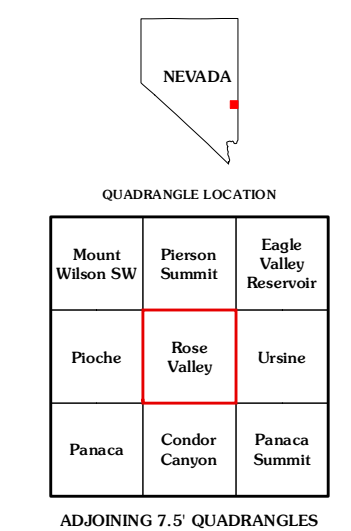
NEVADA

QUADRANGLE LOCATION

| Mount Wilson SW | Pierson Summit | Eagle Valley Reservoir |
|---|---|---|
| Pioche | Rose Valley | Ursine |
| Panaca | Condor Canyon | Panaca Summit |

ADJOINING 7.5' QUADRANGLES